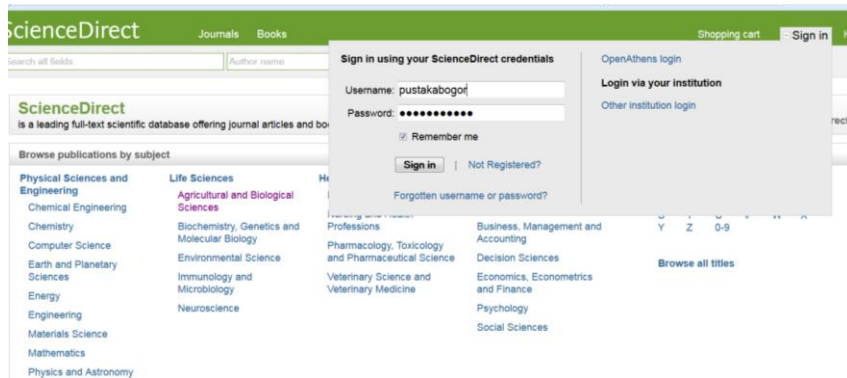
ScienceDirect Journals Books Shopping cart Sign in

Search all fields Author name

ScienceDirect
is a leading full-text scientific database offering journal articles and bo

Browse publications by subject

Physical Sciences and Engineering
Chemical Engineering
Chemistry
Computer Science
Earth and Planetary Sciences
Energy
Engineering
Materials Science
Mathematics
Physics and Astronomy

Life Sciences
Agricultural and Biological Sciences
Biochemistry, Genetics and Molecular Biology
Environmental Science
Immunology and Microbiology
Neuroscience

He
Nursing and Health Professions
Pharmacology, Toxicology and Pharmaceutical Science
Veterinary Science and Veterinary Medicine

Business, Management and Accounting
Decision Sciences
Economics, Econometrics and Finance
Psychology
Social Sciences

Y Z 0-9
Browse all titles

Sign in using your ScienceDirect credentials
Username: pustakabogor
Password: •••••••••••
Remember me
Sign in | Not Registered?
Forgotten username or password?

OpenAthens login
Login via your institution
Other institution login